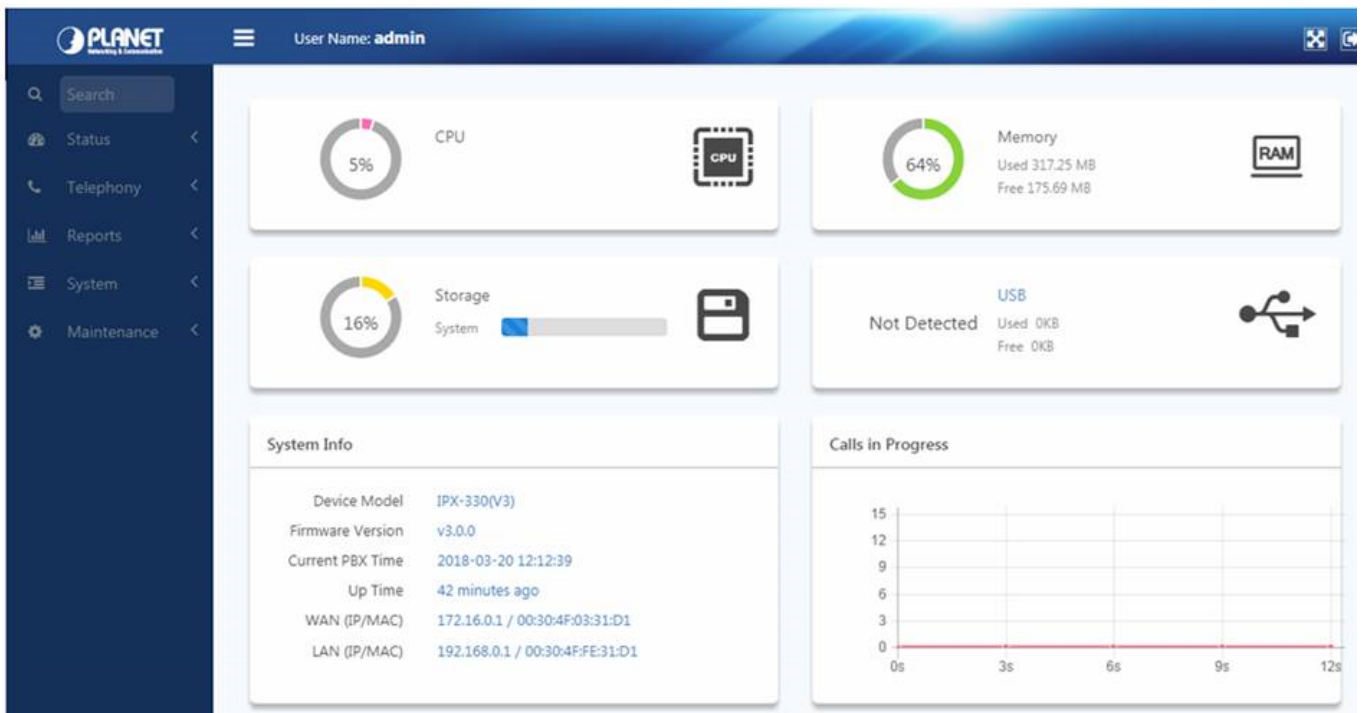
PLANET
Networking & Communication

User Name: admin

Search
Status
Telephony
Reports
System
Maintenance

5%
CPU
CPU

64%
Memory
Used 317.25 MB
Free 175.69 MB
RAM

16%
Storage
System

Not Detected
USB
Used 0KB
Free 0KB

System Info

| | |
|---|---|
| Device Model | IPX-330(V3) |
| Firmware Version | v3.0.0 |
| Current PBX Time | 2018-03-20 12:12:39 |
| Up Time | 42 minutes ago |
| WAN (IP/MAC) | 172.16.0.1 / 00:30:4F:03:31:D1 |
| LAN (IP/MAC) | 192.168.0.1 / 00:30:4F:FE:31:D1 |

Calls in Progress

15
12
9
6
3
0
0s
3s
6s
9s
12s